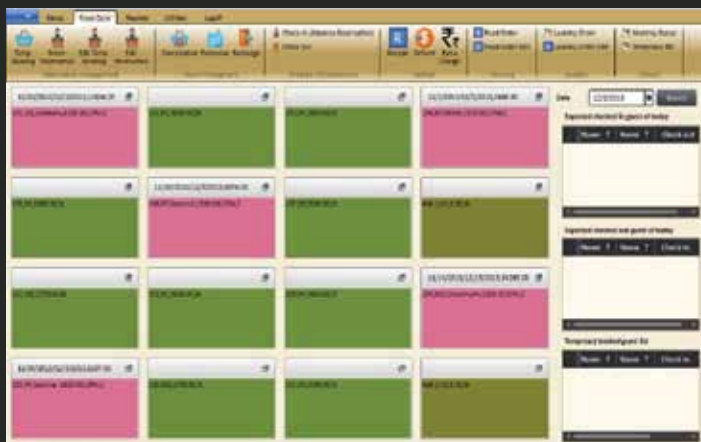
Front Desk

Check in (Advance Reservation)

Online Inn

Date

Expected checked in guest of today

Room

Name

Check out

Expected checkout out guest of today

Room

Name

Check in

Temporary booked guest list

Room

Name

Check in